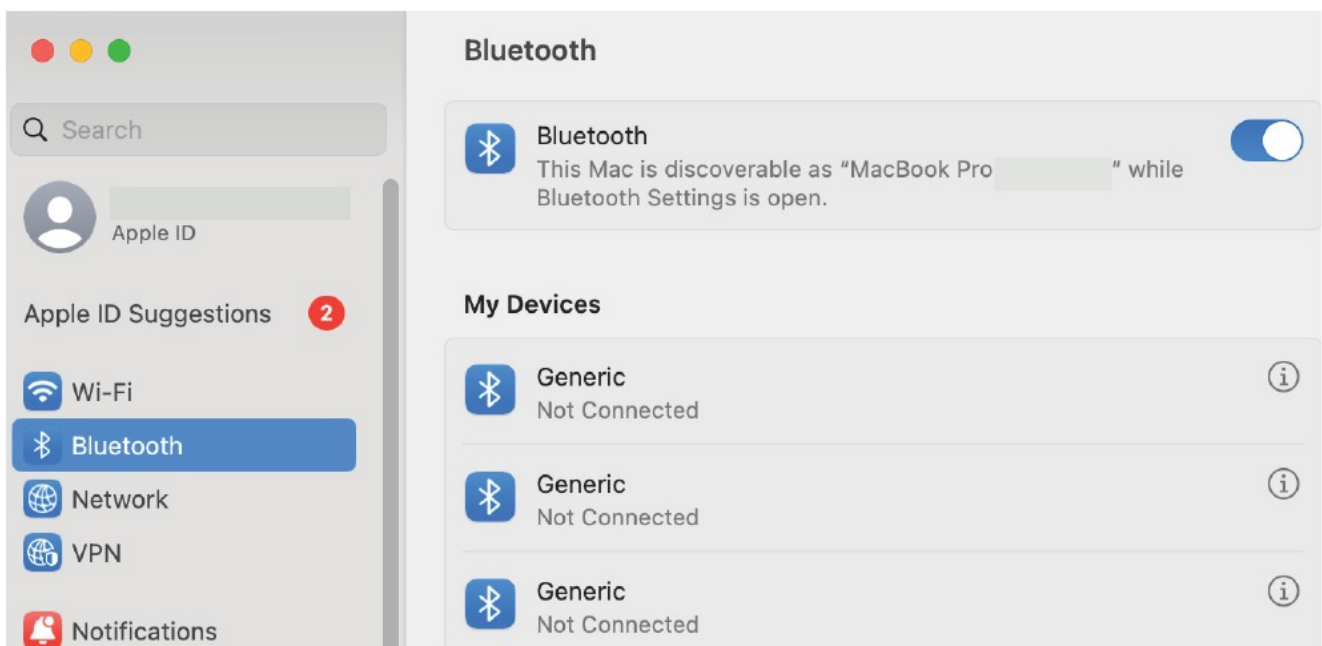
Search

Apple ID

Apple ID Suggestions 2

Wi-Fi

Bluetooth

Network

VPN

Notifications

Bluetooth

Bluetooth
This Mac is discoverable as "MacBook Pro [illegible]" while Bluetooth Settings is open.

My Devices

Generic
Not Connected

Generic
Not Connected

Generic
Not Connected